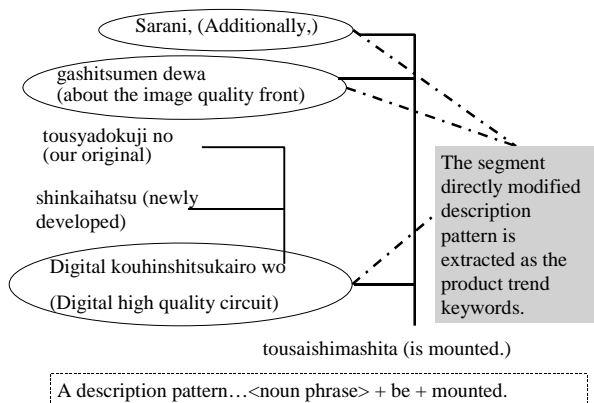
Sarani, (Additionally,)

gashitsumen dewa
(about the image quality front)

tousyadokuji no
(our original)

shinkaihatsu (newly developed)

Digital kouhinshitsukairo wo
(Digital high quality circuit)

The segment directly modified description pattern is extracted as the product trend keywords.

tousaishimashita (is mounted.)

A description pattern…<noun phrase> + be + mounted.